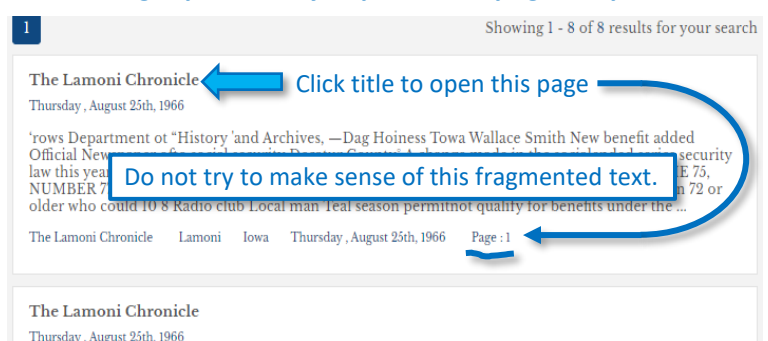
1

Showing 1 - 8 of 8 results for your search

The Lamoni Chronicle

Click title to open this page

Thursday , August 25th, 1966

'rows Department ot "History 'and Archives, —Dag Hoiness Towa Wallace Smith New benefit added Official New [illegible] security law this yea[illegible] E 75, NUMBER 7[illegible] n 72 or older who could 10 8 Radio club Local man Teal season permitnot qualify for benefits under the ...

Do not try to make sense of this fragmented text.

The Lamoni Chronicle Lamoni Iowa Thursday , August 25th, 1966 Page : 1

The Lamoni Chronicle

Thursday , August 25th, 1966